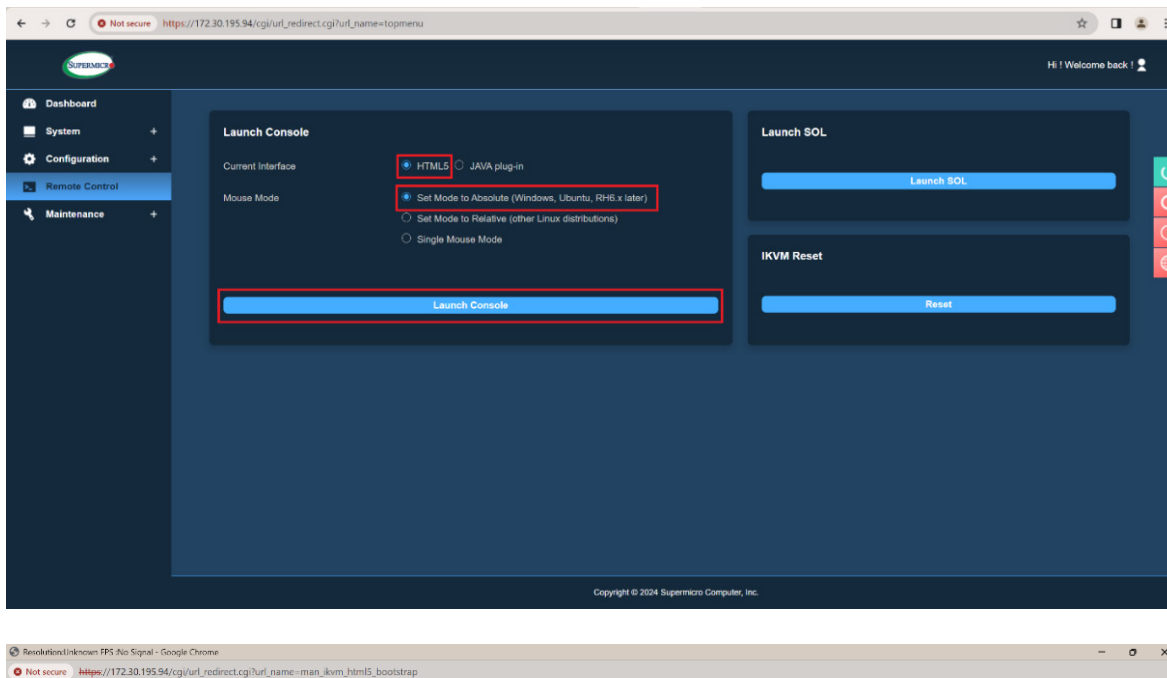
Not secure https://172.30.195.94/cgi/url_redirect.cgi?url_name=topmenu

SUPERMICRO

Hi ! Welcome back !

Dashboard
System
Configuration
Remote Control
Maintenance

Launch Console

Current Interface
HTML5
JAVA plug-in

Mouse Mode
Set Mode to Absolute (Windows, Ubuntu, RH6.x later)
Set Mode to Relative (other Linux distributions)
Single Mouse Mode

Launch Console

Launch SOL

Launch SOL

IKVM Reset

Reset

Copyright © 2024 Supermicro Computer, Inc.

Resolution:Unknown FPS:No Signal - Google Chrome

Not secure https://172.30.195.94/cgi/url_redirect.cgi?url_name=man_ikvm_html5_bootstrap